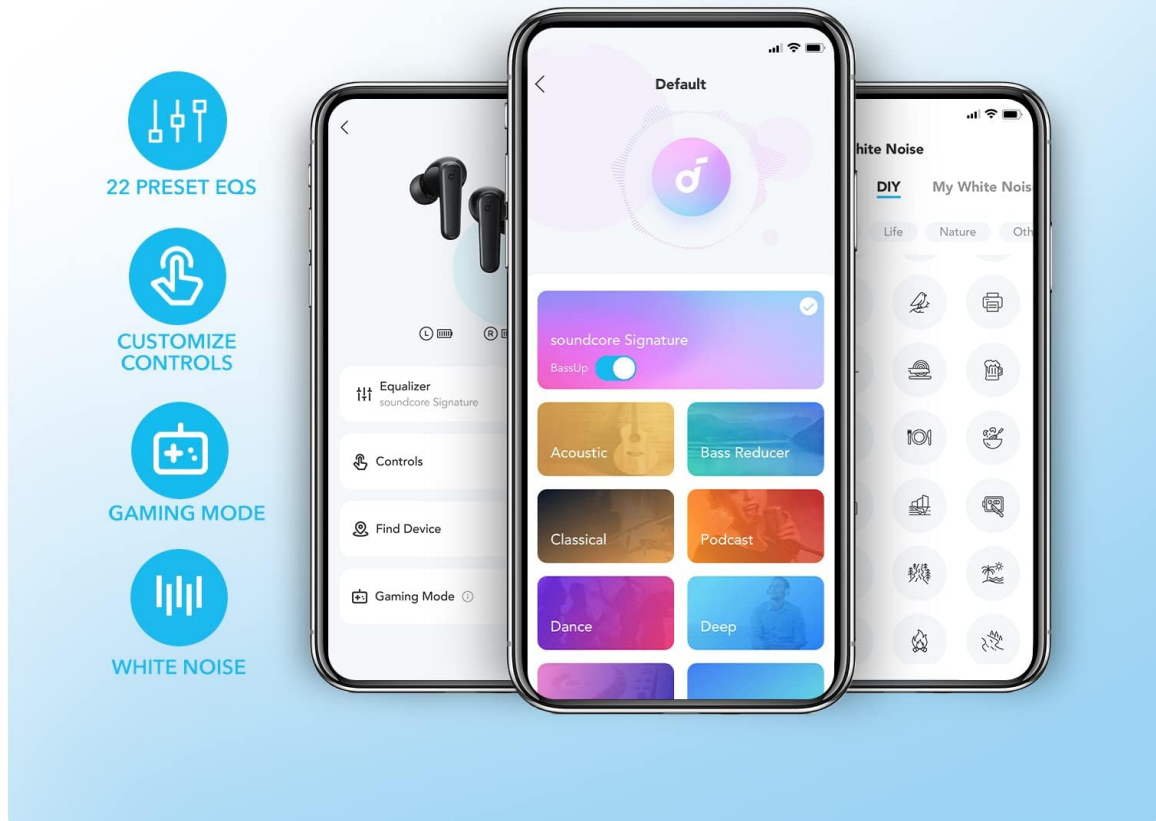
22 PRESET EQS

CUSTOMIZE CONTROLS

GAMING MODE

WHITE NOISE

L R

Equalizer
soundcore Signature

Controls

Find Device

Gaming Mode

Default

soundcore Signature
BassUp

Acoustic

Bass Reducer

Classical

Podcast

Dance

Deep

hite Noise

DIY My White Nois

Life Nature Oth